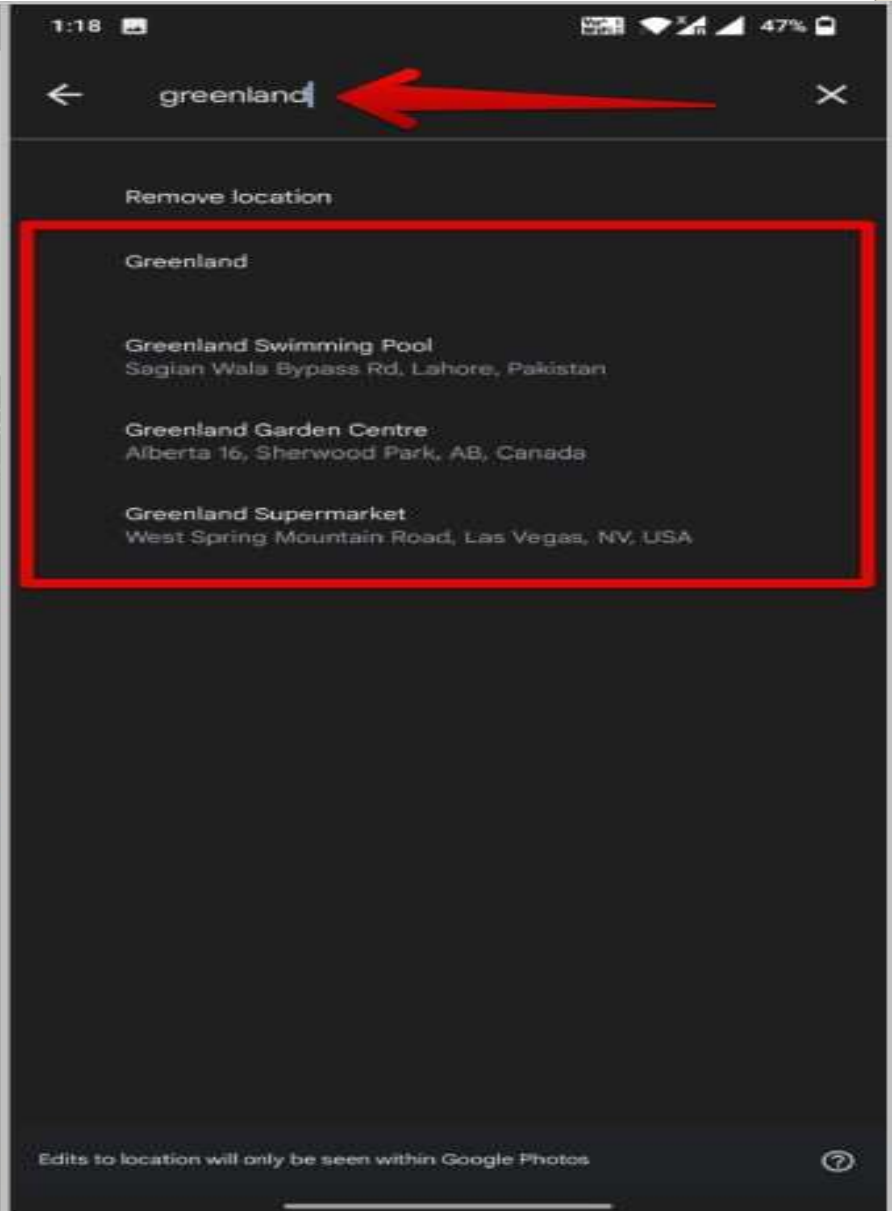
1:18

47%

greenland

Remove location

Greenland

Greenland Swimming Pool
Sagian Wala Bypass Rd, Lahore, Pakistan

Greenland Garden Centre
Alberta 16, Sherwood Park, AB, Canada

Greenland Supermarket
West Spring Mountain Road, Las Vegas, NV, USA

Edits to location will only be seen within Google Photos